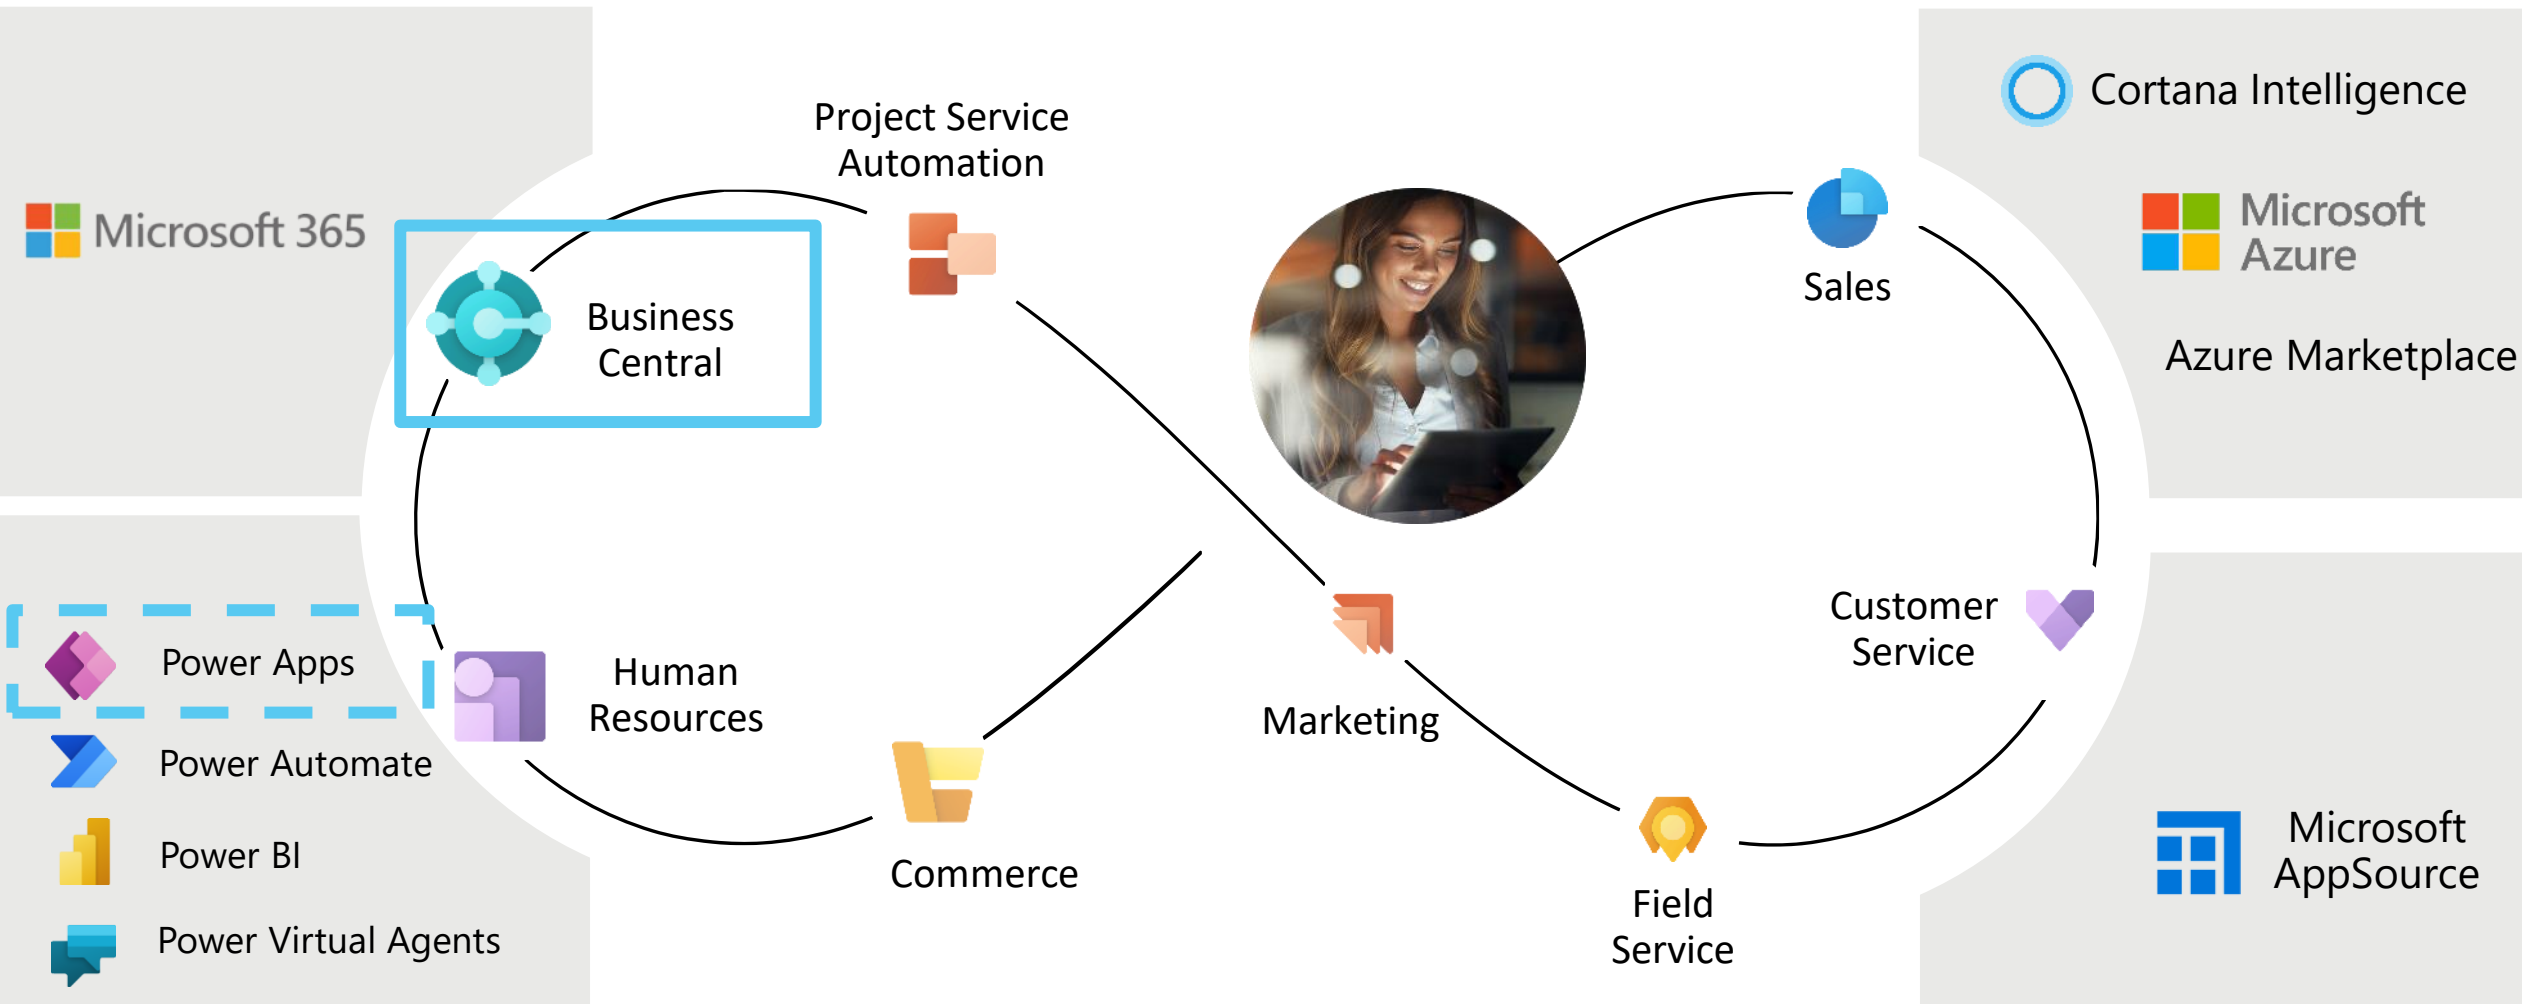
Microsoft 365

Business Central

Project Service Automation

Cortana Intelligence

Microsoft Azure

Azure Marketplace

Sales

Power Apps

Power Automate

Power BI

Power Virtual Agents

Human Resources

Commerce

Marketing

Customer Service

Field Service

Microsoft AppSource